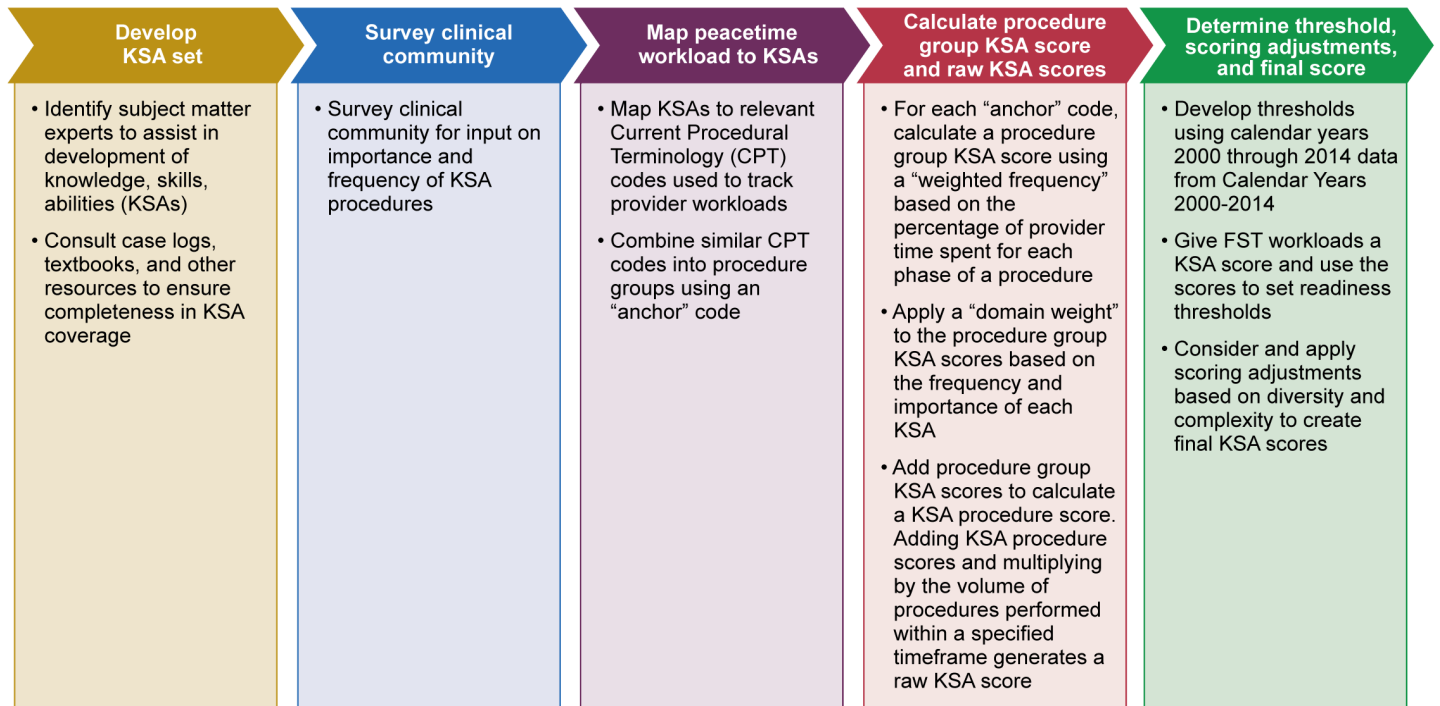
Develop KSA set

• Identify subject matter experts to assist in development of knowledge, skills, abilities (KSAs)

• Consult case logs, textbooks, and other resources to ensure completeness in KSA coverage

Survey clinical community

• Survey clinical community for input on importance and frequency of KSA procedures

Map peacetime workload to KSAs

• Map KSAs to relevant Current Procedural Terminology (CPT) codes used to track provider workloads

• Combine similar CPT codes into procedure groups using an "anchor" code

Calculate procedure group KSA score and raw KSA scores

• For each "anchor" code, calculate a procedure group KSA score using a "weighted frequency" based on the percentage of provider time spent for each phase of a procedure

• Apply a "domain weight" to the procedure group KSA scores based on the frequency and importance of each KSA

• Add procedure group KSA scores to calculate a KSA procedure score. Adding KSA procedure scores and multiplying by the volume of procedures performed within a specified timeframe generates a raw KSA score

Determine threshold, scoring adjustments, and final score

• Develop thresholds using calendar years 2000 through 2014 data from Calendar Years 2000-2014

• Give FST workloads a KSA score and use the scores to set readiness thresholds

• Consider and apply scoring adjustments based on diversity and complexity to create final KSA scores